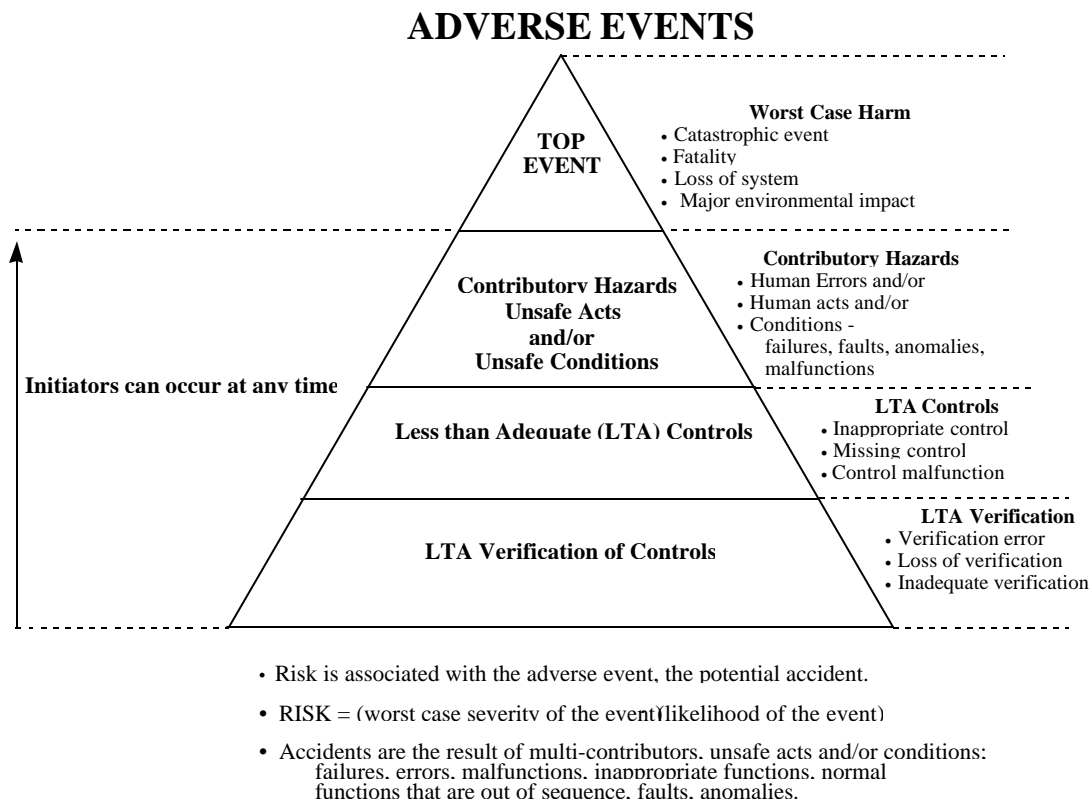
ADVERSE EVENTS

TOP EVENT

Worst Case Harm
• Catastrophic event
• Fatality
• Loss of system
• Major environmental impact

Contributory Hazards
Unsafe Acts
and/or
Unsafe Conditions

Contributory Hazards
• Human Errors and/or
• Human acts and/or
• Conditions - failures, faults, anomalies, malfunctions

Initiators can occur at any time

Less than Adequate (LTA) Controls

LTA Controls
• Inappropriate control
• Missing control
• Control malfunction

LTA Verification of Controls

LTA Verification
• Verification error
• Loss of verification
• Inadequate verification

• Risk is associated with the adverse event, the potential accident.

• RISK = (worst case severity of the event)(likelihood of the event)

• Accidents are the result of multi-contributors, unsafe acts and/or conditions: failures, errors, malfunctions, inappropriate functions, normal functions that are out of sequence, faults, anomalies.